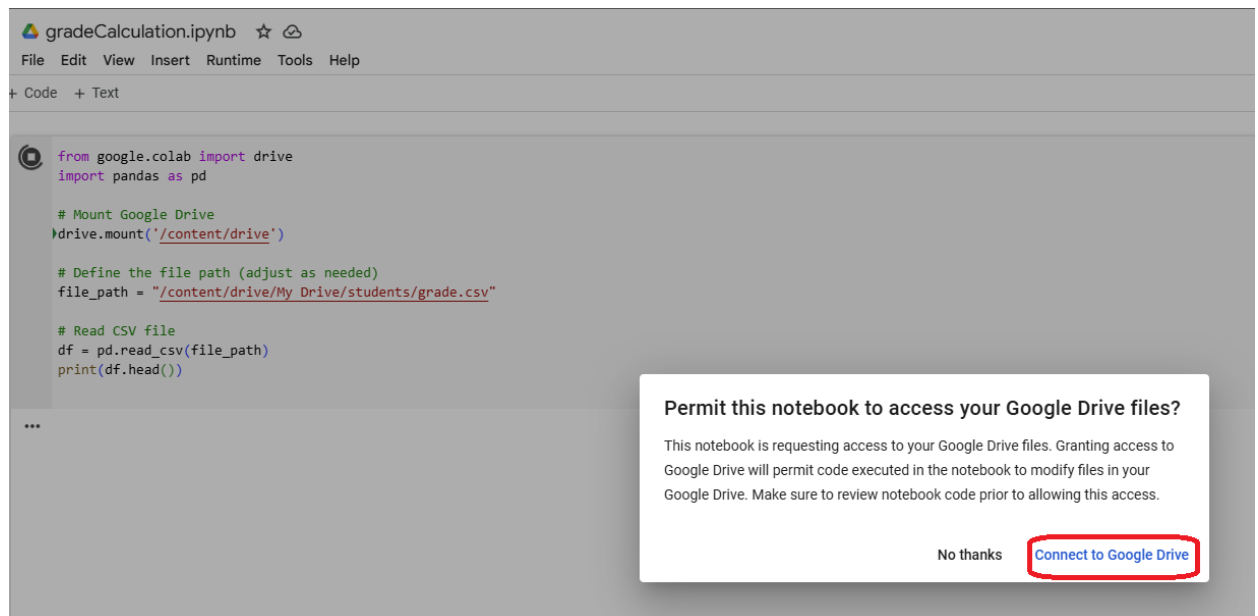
gradeCalculation.ipynb

File Edit View Insert Runtime Tools Help

+ Code + Text

from google.colab import drive
import pandas as pd

# Mount Google Drive
drive.mount('/content/drive')

# Define the file path (adjust as needed)
file_path = "/content/drive/My Drive/students/grade.csv"

# Read CSV file
df = pd.read_csv(file_path)
print(df.head())

...

Permit this notebook to access your Google Drive files?

This notebook is requesting access to your Google Drive files. Granting access to Google Drive will permit code executed in the notebook to modify files in your Google Drive. Make sure to review notebook code prior to allowing this access.

No thanks Connect to Google Drive